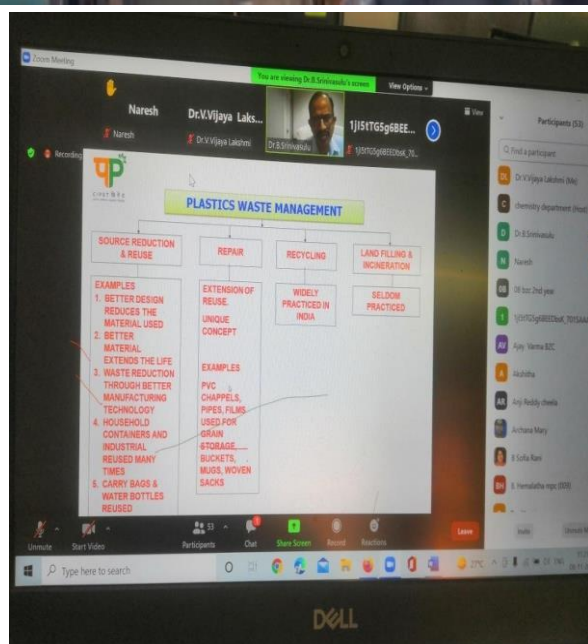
Zoom Meeting

You are viewing Dr.B.Srinivasulu's screen View Options

Naresh
Naresh

Dr.V.Vijaya Laks...
Dr.V.Vijaya Lakshmi

Dr.B.Srinivasulu

1JI5tTG5g6BEE...
1jI5tTG5g6BEEDbsK_70...

Recording

Participants (53)

Find a participant

Dr.V.Vijaya Lakshmi (Me)
chemistry department (Host)
Dr.B.Srinivasulu
Naresh
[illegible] 2nd year
1jI5tTG5g6BEEDbsK_70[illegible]
Ajay Varma BZC
Akshitha
Anji Reddy cheela
Archana Mary
B Sofia Rani
B Hemalatha mpc ([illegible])

PLASTICS WASTE MANAGEMENT

| SOURCE REDUCTION & REUSE | REPAIR | RECYCLING | LAND FILLING & INCINERATION |
|---|---|---|---|
| EXAMPLES 1. BETTER DESIGN REDUCES THE MATERIAL USED 2. BETTER MATERIAL EXTENDS THE LIFE 3. WASTE REDUCTION THROUGH BETTER MANUFACTURING TECHNOLOGY 4. HOUSEHOLD CONTAINERS AND INDUSTRIAL REUSED MANY TIMES 5. CARRY BAGS & WATER BOTTLES REUSED | EXTENSION OF REUSE. UNIQUE CONCEPT EXAMPLES PVC CHAPPELS, PIPES, FILMS USED FOR GRAIN STORAGE, BUCKETS, MUGS, WOVEN SACKS | WIDELY PRACTICED IN INDIA | SELDOM PRACTICED |

Unmute Start Video Participants 53 Chat Share Screen Record Reactions Leave

Invite Unmute Me

Type here to search

DELL